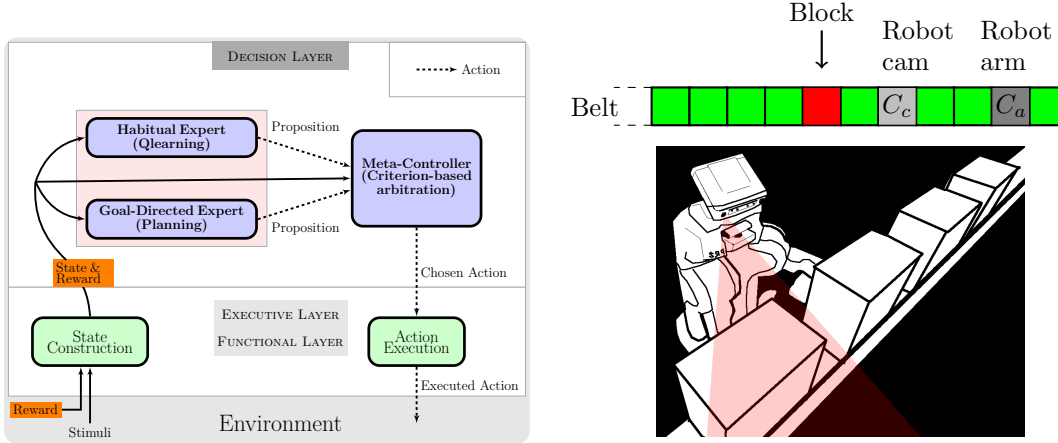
Decision Layer

Action

Habitual Expert (Qlearning)

Proposition

Meta-Controller (Criterion-based arbitration)

Goal-Directed Expert (Planning)

Proposition

State & Reward

Chosen Action

Executive Layer

Functional Layer

State Construction

Action Execution

Executed Action

Reward

Stimuli

Environment

Block

Robot cam

Robot arm

Belt

$C_c$

$C_a$